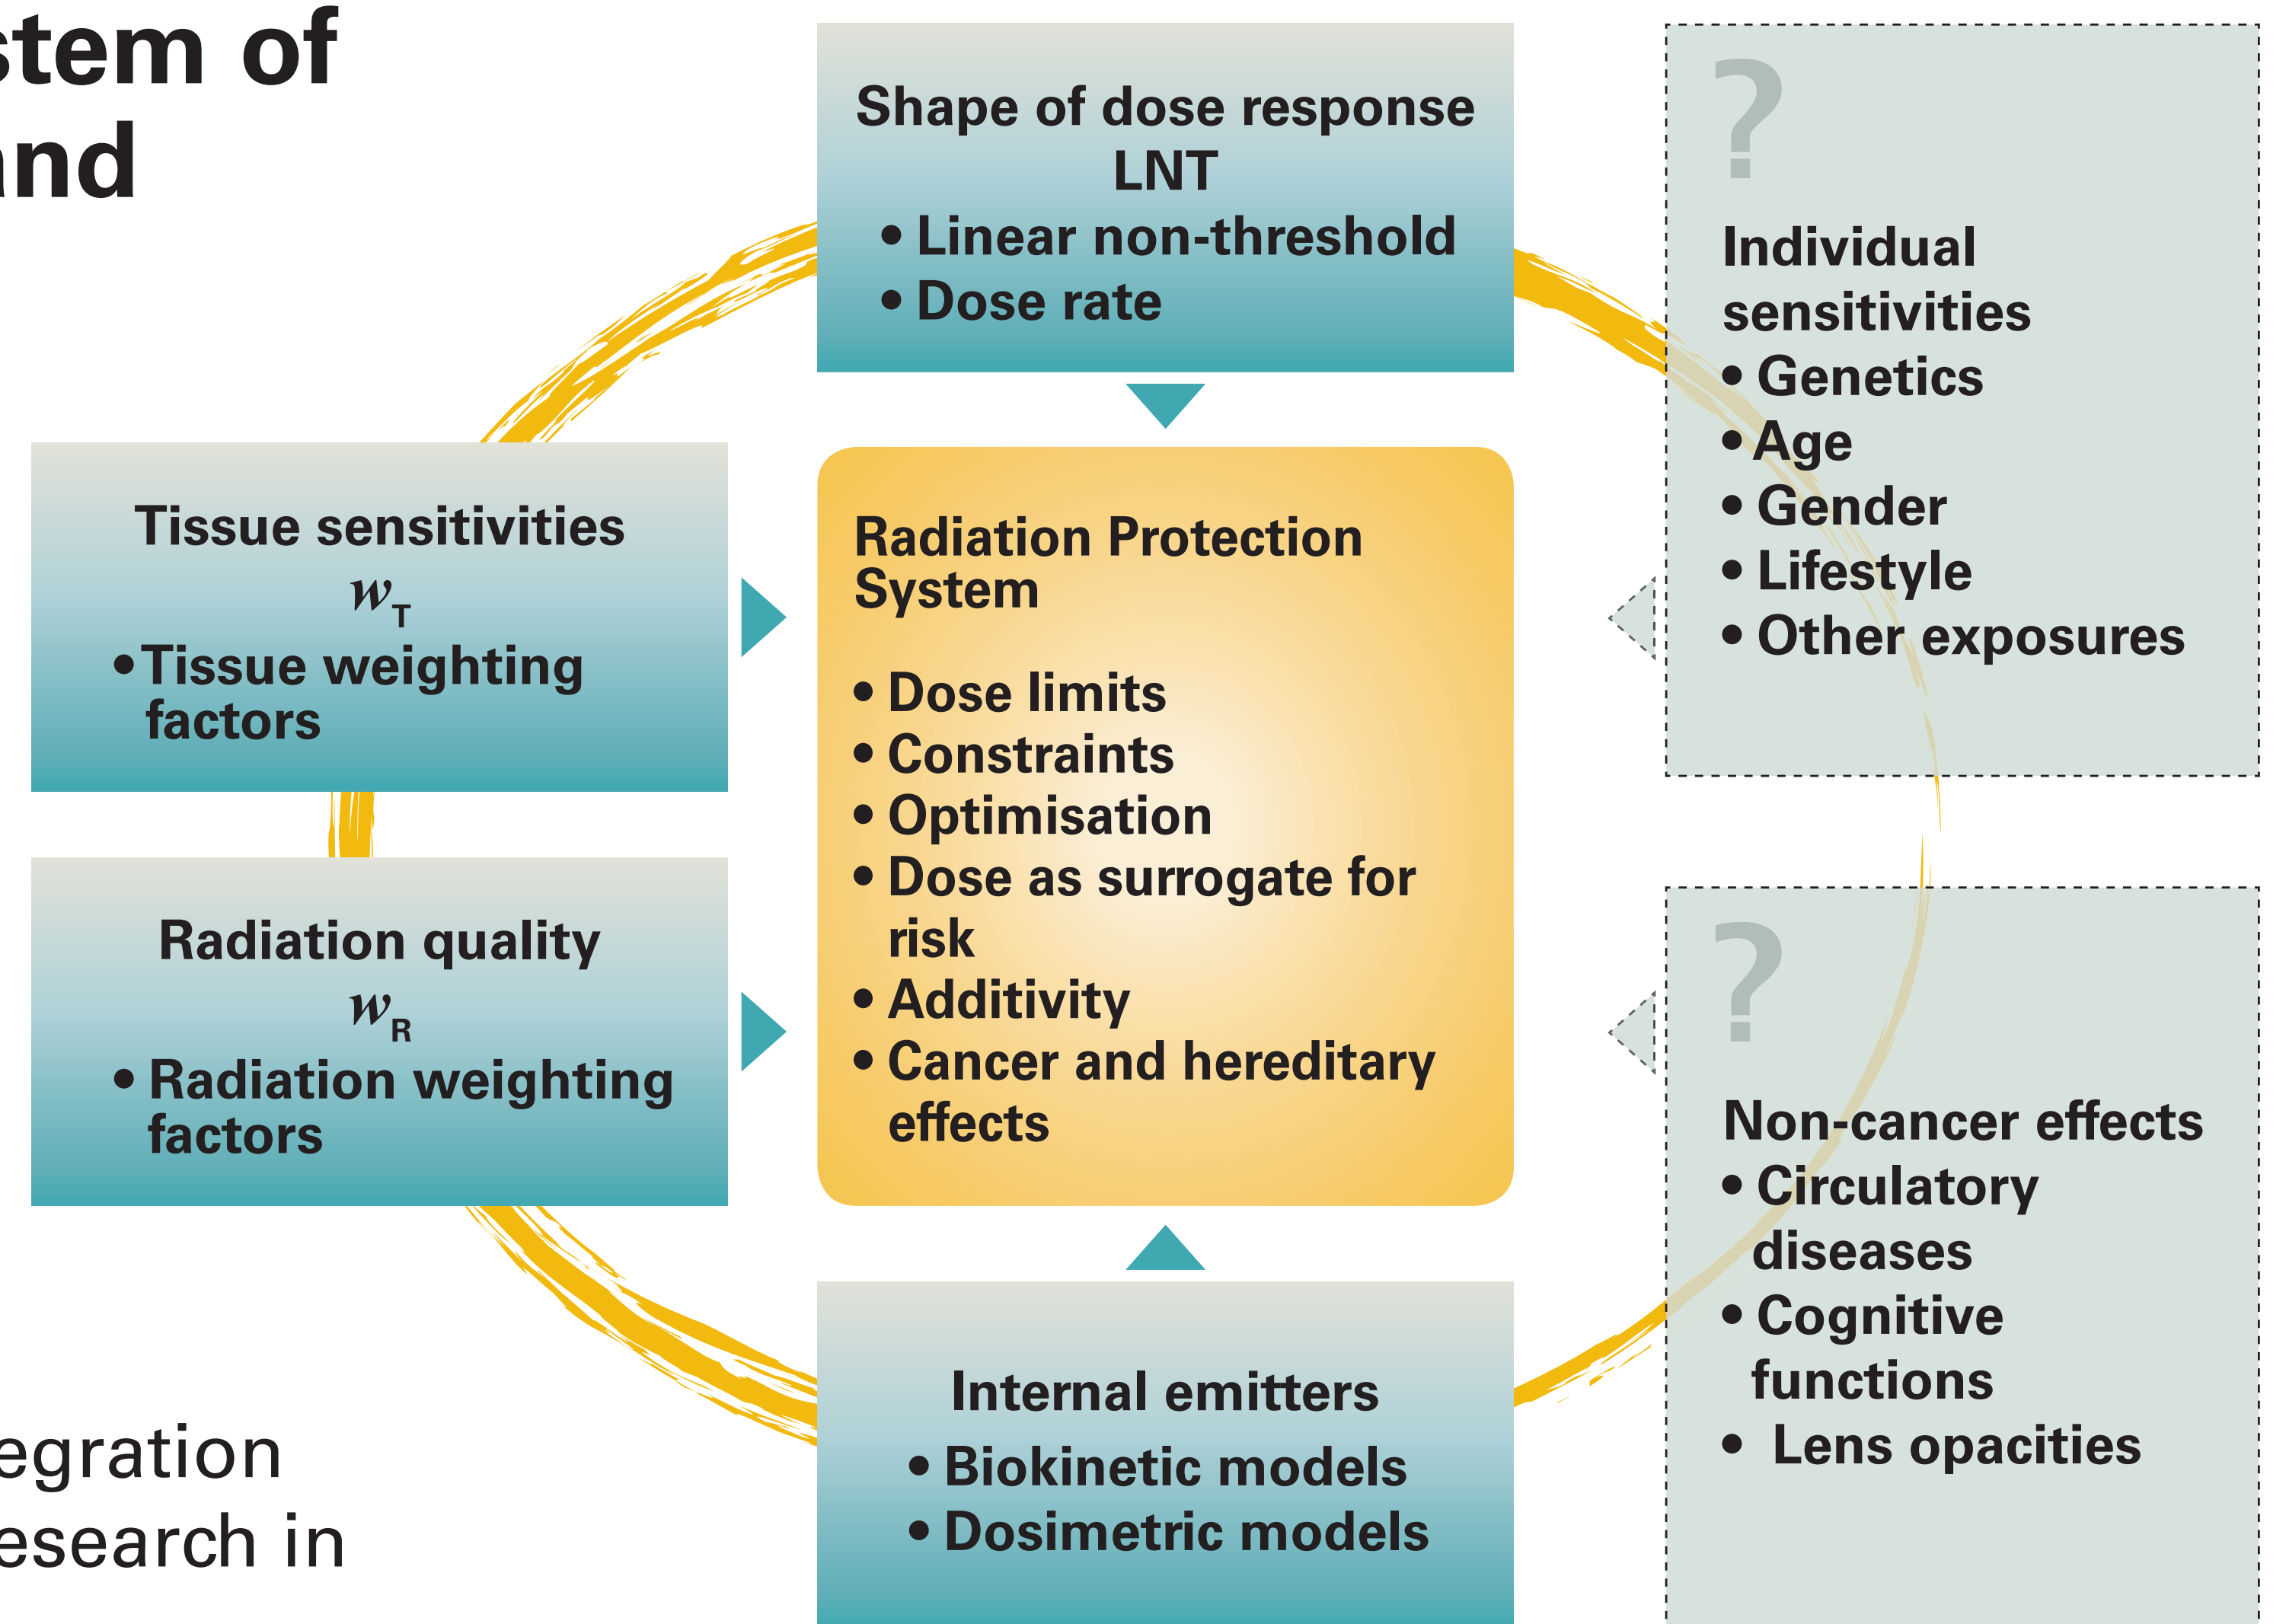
stem of
nd

egration
esearch in

Shape of dose response
LNT
• Linear non-threshold
• Dose rate

?
Individual sensitivities
• Genetics
• Age
• Gender
• Lifestyle
• Other exposures

Tissue sensitivities
$w_T$
• Tissue weighting factors

Radiation Protection System

• Dose limits
• Constraints
• Optimisation
• Dose as surrogate for risk
• Additivity
• Cancer and hereditary effects

Radiation quality
$w_R$
• Radiation weighting factors

?
Non-cancer effects
• Circulatory diseases
• Cognitive functions
• Lens opacities

Internal emitters
• Biokinetic models
• Dosimetric models